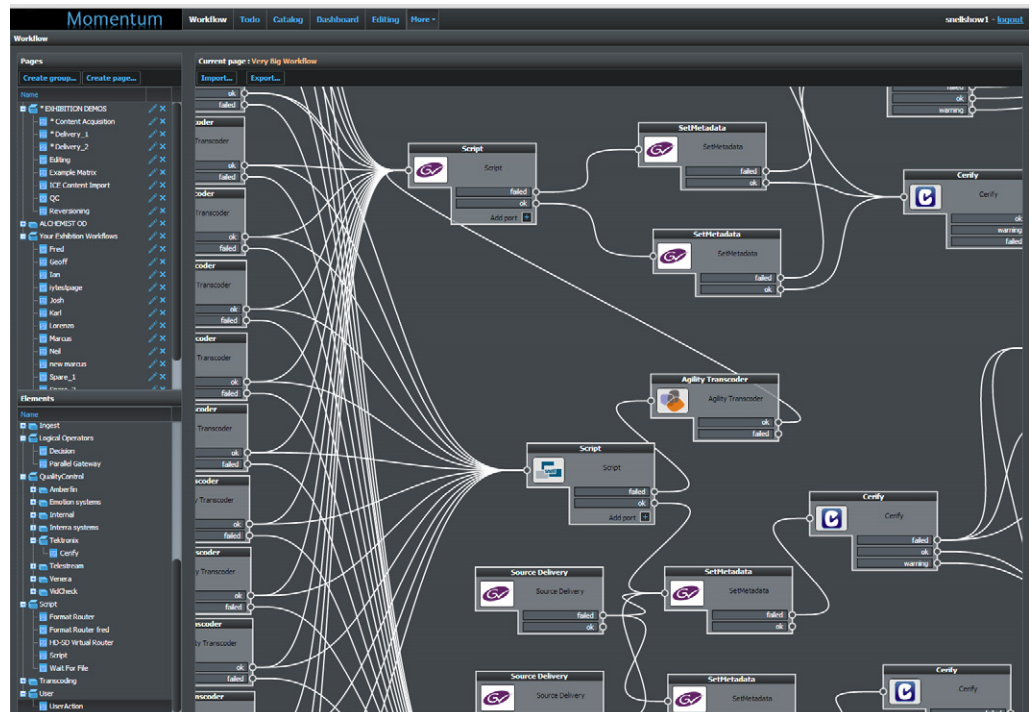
Momentum | Workflow | Todo | Catalog | Dashboard | Editing | More ▾ | snellshow1 - logout

Workflow

Pages

Create group... | Create page...

Name

* EXHIBITION DEMOS
* Content Acquisition
* Delivery_1
* Delivery_2
Editing
Example Matrix
ICE Content Import
QC
Reversioning
ALCHEMIST OD
Your Exhibition Workflows
Fred
Geoff
Ian
iylesipage
Josh
Karl
Lorenzo
Marcus
Neil
new marcus
Spare_1

Elements

Name

Ingest
Logical Operators
Decision
Parallel Gateway
QualityControl
Amberfin
Emotion systems
Internal
Interra systems
Tektronix
Cerify
Telestream
Venera
VidCheck
Script
Format Router
Format Router fred
HD-SD Virtual Router
Script
Wait For File
Transcoding
User
UserAction

Current page : Very Big Workflow

Import... | Export...

ok
failed
coder
Transcoder
ok
failed
coder
Transcoder
ok
failed
coder
Transcoder
ok
failed
coder
Transcoder
ok
failed
coder
Transcoder
ok
failed
scoder
y Transcoder
ok
failed
scoder
y Transcoder
ok
failed
scoder
ty Transcoder
ok
failed
nscoder

Script
Script
failed
ok
Add port

SetMetadata
SetMetadata
failed
ok

SetMetadata
SetMetadata
failed
ok

failed
ok
warning

Cerify
Cerify
ok
warning
failed

Agility Transcoder
Agility Transcoder
ok
failed

Script
Script
failed
ok
Add port

Cerify
Cerify
failed
ok
warning

Source Delivery
Source Delivery
failed
ok

SetMetadata
SetMetadata
failed
ok

Source Delivery
Source Delivery

SetMetadata
SetMetadata

Cerify
Cerify